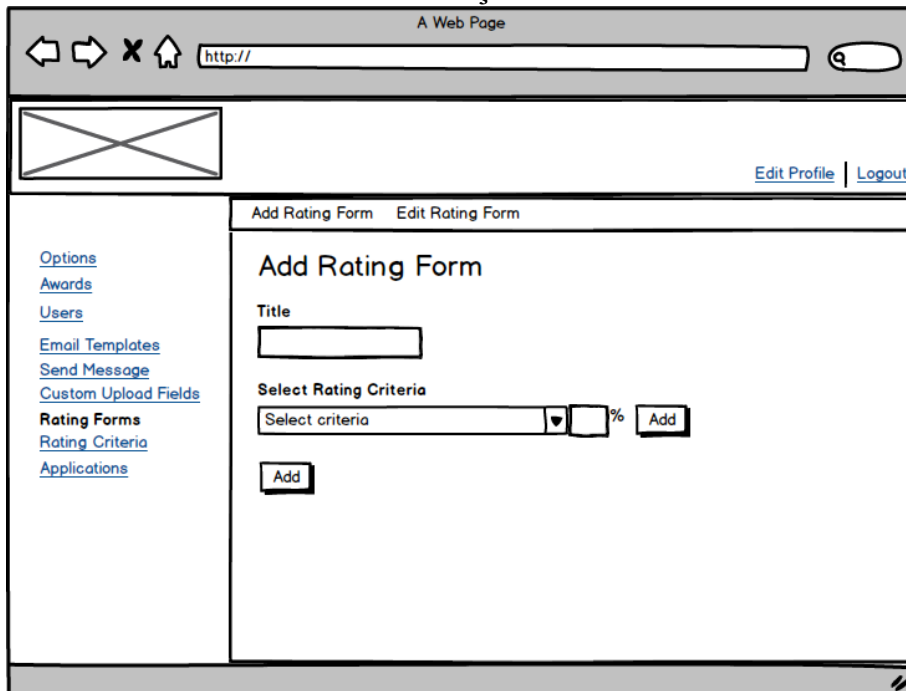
A Web Page

http://

Edit Profile | Logout

Add Rating Form Edit Rating Form

Options
Awards
Users
Email Templates
Send Message
Custom Upload Fields
Rating Forms
Rating Criteria
Applications

Add Rating Form

Title

Select Rating Criteria

Select criteria %

Add

Add